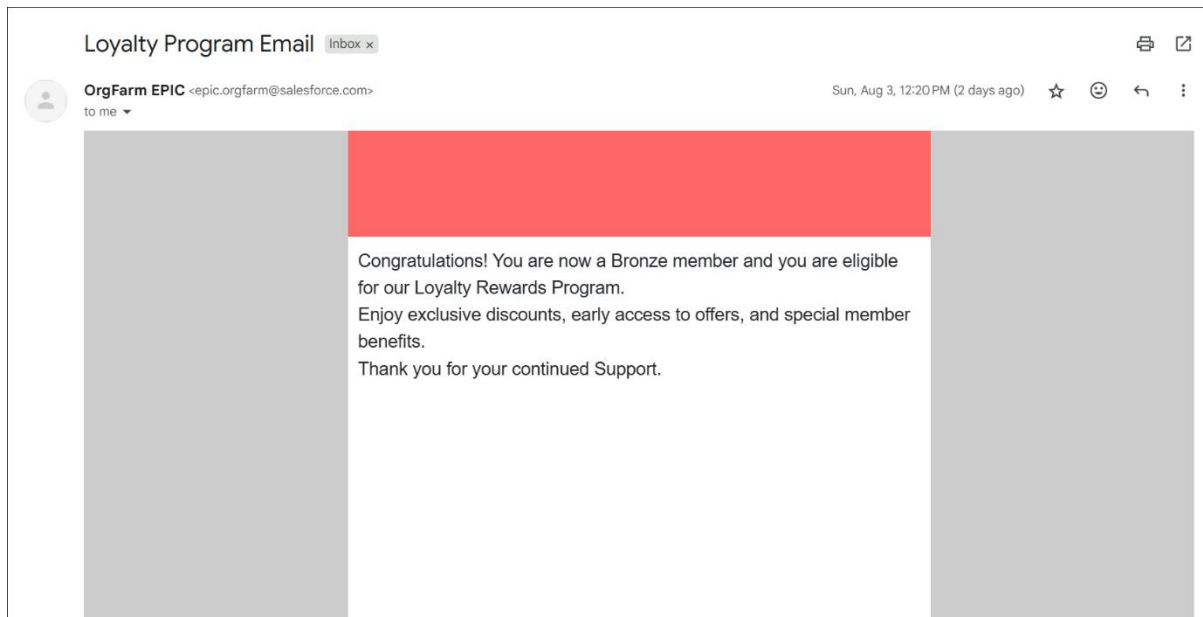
Loyalty Program Email Inbox ×

OrgFarm EPIC <epic.orgfarm@salesforce.com>
to me

Sun, Aug 3, 12:20 PM (2 days ago)

Congratulations! You are now a Bronze member and you are eligible for our Loyalty Rewards Program.
Enjoy exclusive discounts, early access to offers, and special member benefits.
Thank you for your continued Support.